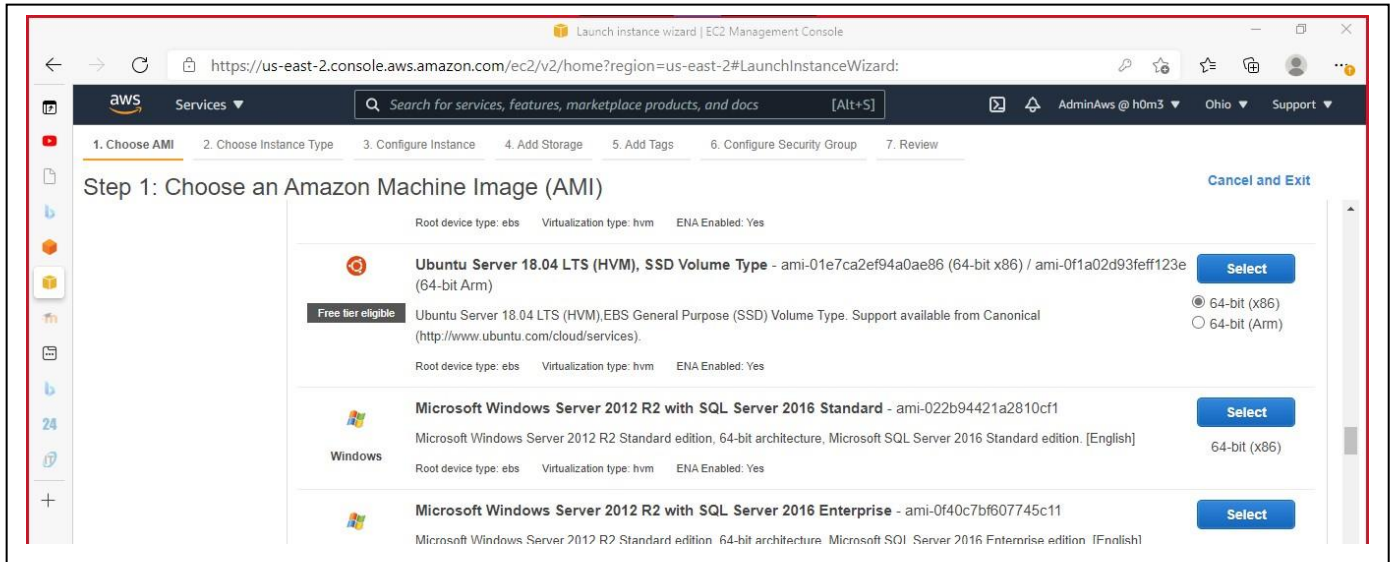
Launch instance wizard | EC2 Management Console

https://us-east-2.console.aws.amazon.com/ec2/v2/home?region=us-east-2#LaunchInstanceWizard:

aws Services ▼ Search for services, features, marketplace products, and docs [Alt+S] AdminAws @ h0m3 ▼ Ohio ▼ Support ▼

1. Choose AMI 2. Choose Instance Type 3. Configure Instance 4. Add Storage 5. Add Tags 6. Configure Security Group 7. Review

Step 1: Choose an Amazon Machine Image (AMI)

Cancel and Exit

Root device type: ebs Virtualization type: hvm ENA Enabled: Yes

Ubuntu Server 18.04 LTS (HVM), SSD Volume Type - ami-01e7ca2ef94a0ae86 (64-bit x86) / ami-0f1a02d93feff123e (64-bit Arm)

Free tier eligible

Ubuntu Server 18.04 LTS (HVM),EBS General Purpose (SSD) Volume Type. Support available from Canonical (http://www.ubuntu.com/cloud/services).

Root device type: ebs Virtualization type: hvm ENA Enabled: Yes

Select

64-bit (x86)
64-bit (Arm)

Microsoft Windows Server 2012 R2 with SQL Server 2016 Standard - ami-022b94421a2810cf1

Windows

Microsoft Windows Server 2012 R2 Standard edition, 64-bit architecture, Microsoft SQL Server 2016 Standard edition. [English]

Root device type: ebs Virtualization type: hvm ENA Enabled: Yes

Select

64-bit (x86)

Microsoft Windows Server 2012 R2 with SQL Server 2016 Enterprise - ami-0f40c7bf607745c11

Microsoft Windows Server 2012 R2 Standard edition, 64-bit architecture, Microsoft SQL Server 2016 Enterprise edition. [English]

Select